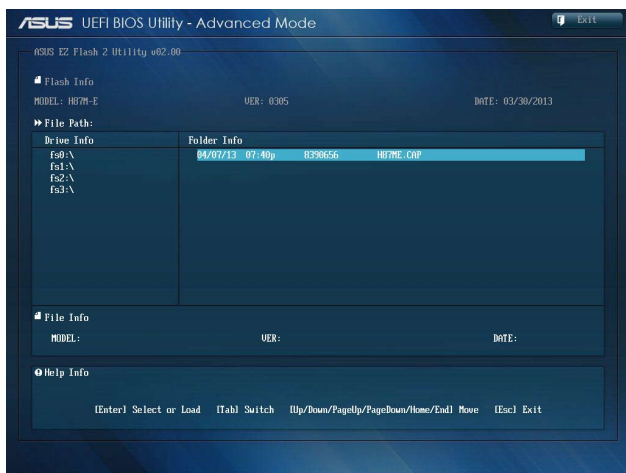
ASUS UEFI BIOS Utility - Advanced Mode

Exit

ASUS EZ Flash 2 Utility v02.00

Flash Info

MODEL: H87M-E

VER: 0305

DATE: 03/30/2013

File Path:

| Drive Info | Folder Info |
|---|---|
| fs0:\ fs1:\ fs2:\ fs3:\ | 04/07/13 07:40p 8390656 H87ME.CAP |

File Info

MODEL:

VER:

DATE:

Help Info

[Enter] Select or Load [Tab] Switch [Up/Down/PageUp/PageDown/Home/End] Move [Esc] Exit